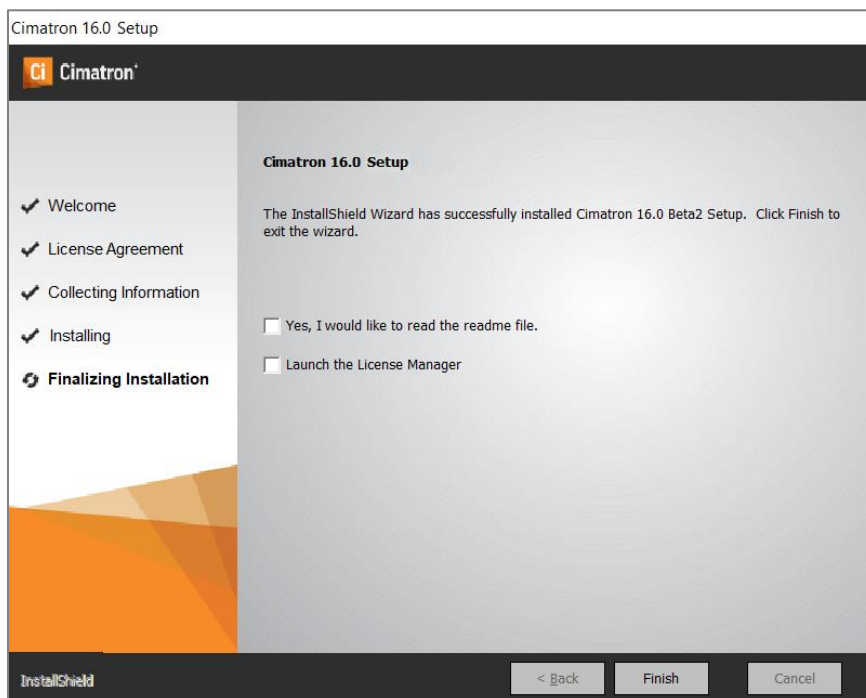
Cimatron 16.0 Setup

Ci Cimatron

Welcome

License Agreement

Collecting Information

Installing

Finalizing Installation

Cimatron 16.0 Setup

The InstallShield Wizard has successfully installed Cimatron 16.0 Beta2 Setup. Click Finish to exit the wizard.

Yes, I would like to read the readme file.

Launch the License Manager

InstallShield

< Back

Finish

Cancel